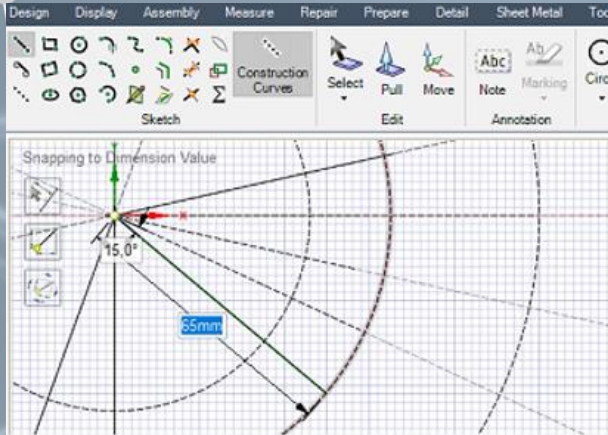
Design Display Assembly Measure Repair Prepare Detail Sheet Metal To

Construction Curves

Sketch

Select Pull Move

Edit

Abc Note

Marking

Annotation

Circ

Snapping to Dimension Value

15,0°

65mm